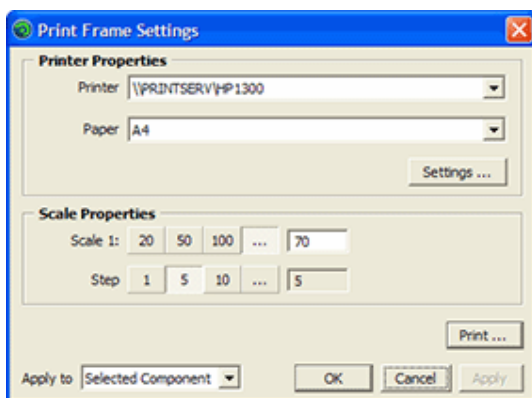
Print Frame Settings

Printer Properties

Printer \\PRINTSERV\HP1300

Paper A4

Settings ...

Scale Properties

Scale 1: 20 50 100 ... 70

Step 1 5 10 ... 5

Print ...

Apply to Selected Component

OK Cancel Apply